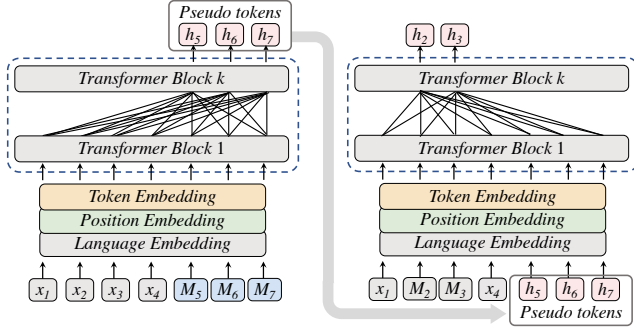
Pseudo tokens

$h_5$ $h_6$ $h_7$

Transformer Block k

Transformer Block 1

Token Embedding

Position Embedding

Language Embedding

$x_1$ $x_2$ $x_3$ $x_4$ $M_5$ $M_6$ $M_7$

$h_2$ $h_3$

Transformer Block k

Transformer Block 1

Token Embedding

Position Embedding

Language Embedding

$x_1$ $M_2$ $M_3$ $x_4$ $h_5$ $h_6$ $h_7$

Pseudo tokens